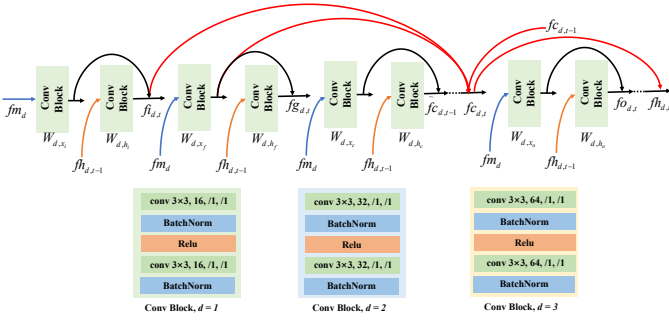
$fm_d$

Conv Block

$W_{d,x_i}$

Conv Block

$W_{d,h_i}$

$fh_{d,t-1}$

$fi_{d,t}$

Conv Block

$W_{d,x_f}$

$fm_d$

Conv Block

$W_{d,h_f}$

$fh_{d,t-1}$

$fg_{d,t}$

Conv Block

$W_{d,x_c}$

$fm_d$

Conv Block

$W_{d,h_c}$

$fh_{d,t-1}$

$fc_{d,t-1}$

$fc_{d,t}$

$fc_{d,t-1}$

Conv Block

$W_{d,x_o}$

$fm_d$

Conv Block

$W_{d,h_o}$

$fh_{d,t-1}$

$fo_{d,t}$

$fh_{d,t}$

conv 3×3, 16, /1, /1

BatchNorm

Relu

conv 3×3, 16, /1, /1

BatchNorm

Conv Block, $d = 1$

conv 3×3, 32, /1, /1

BatchNorm

Relu

conv 3×3, 32, /1, /1

BatchNorm

Conv Block, $d = 2$

conv 3×3, 64, /1, /1

BatchNorm

Relu

conv 3×3, 64, /1, /1

BatchNorm

Conv Block, $d = 3$